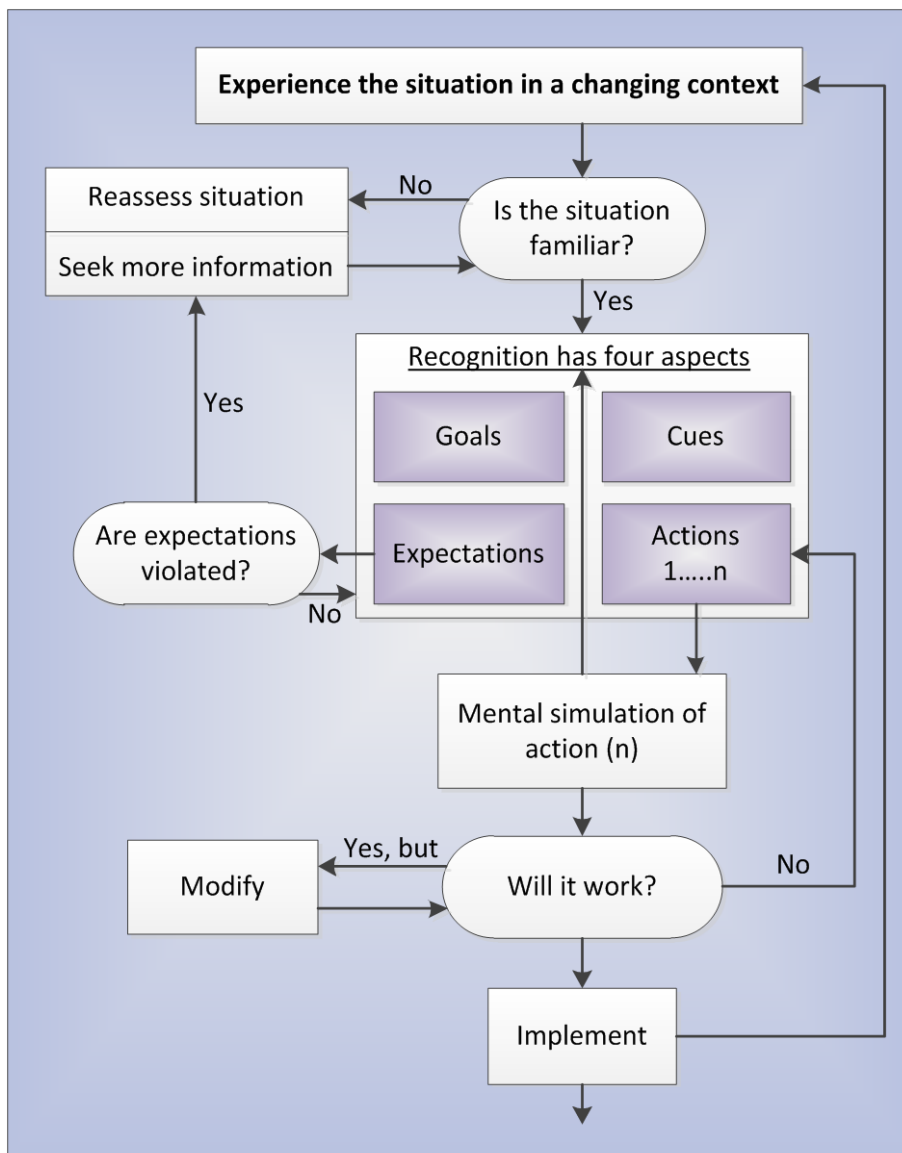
Experience the situation in a changing context

Reassess situation

No

Is the situation familiar?

Seek more information

Yes

Recognition has four aspects

Yes

Goals

Cues

Are expectations violated?

Expectations

Actions 1…..n

No

Mental simulation of action (n)

Yes, but

Modify

Will it work?

No

Implement